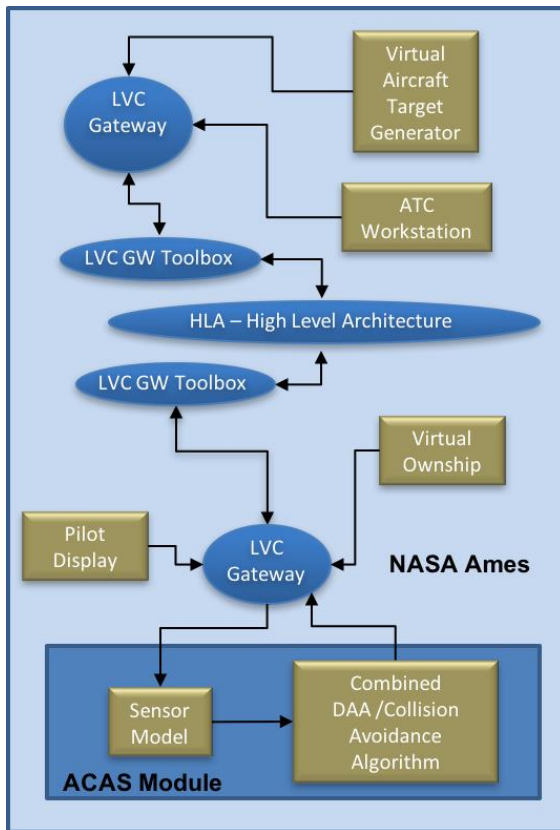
LVC Gateway

Virtual Aircraft Target Generator

ATC Workstation

LVC GW Toolbox

HLA – High Level Architecture

LVC GW Toolbox

Virtual Ownship

Pilot Display

LVC Gateway

NASA Ames

Sensor Model

Combined DAA /Collision Avoidance Algorithm

ACAS Module